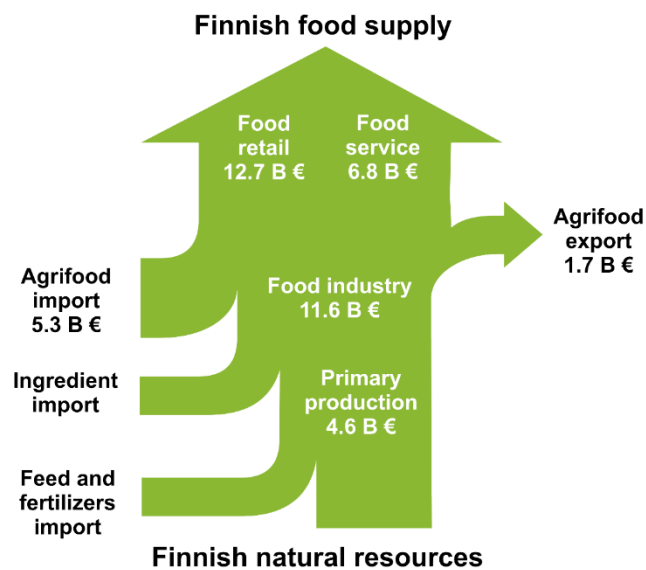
Finnish food supply

Food retail 12.7 B €

Food service 6.8 B €

Agrifood export 1.7 B €

Agrifood import 5.3 B €

Food industry 11.6 B €

Ingredient import

Primary production 4.6 B €

Feed and fertilizers import

Finnish natural resources